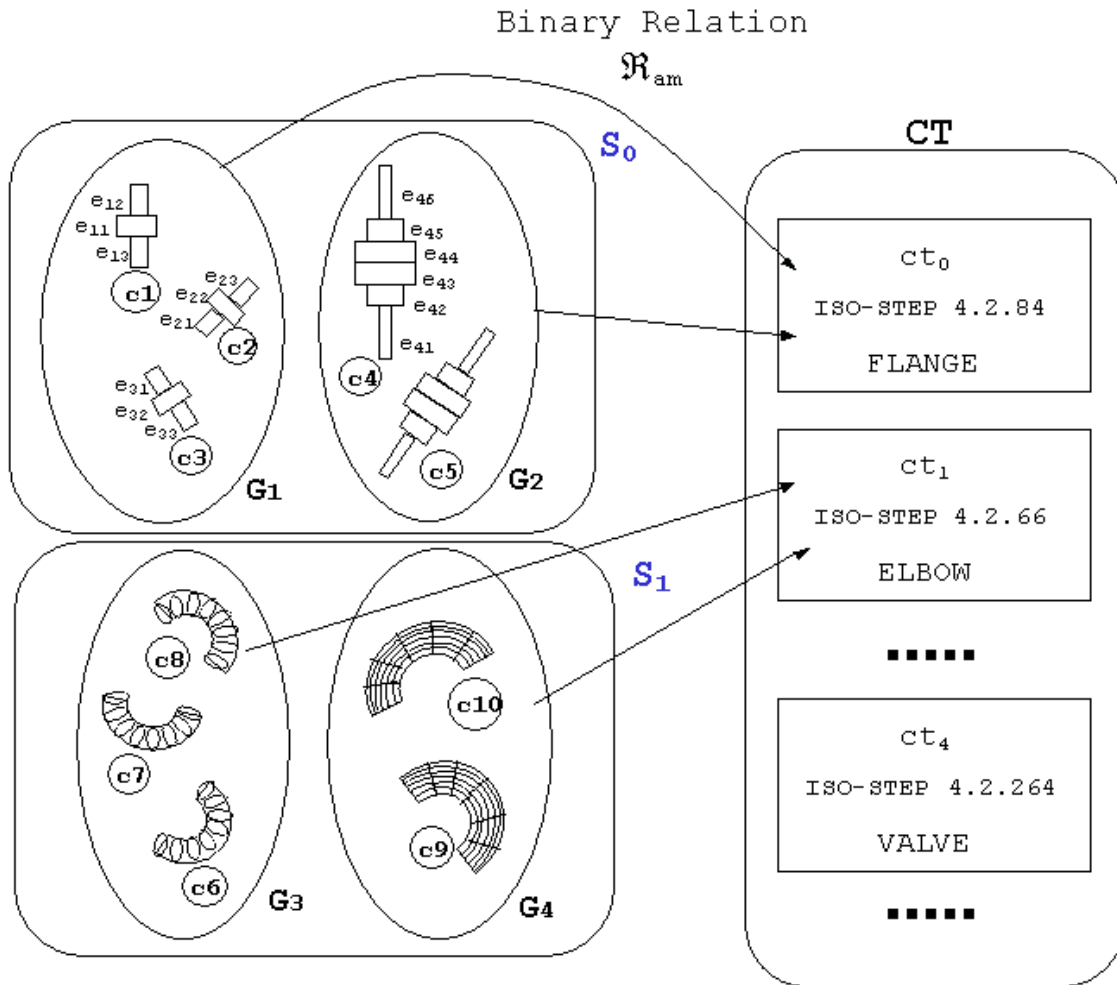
Binary Relation
$\Re_{am}$

$S_0$

$e_{12}$
$e_{11}$
$e_{13}$
c1
$e_{23}$
$e_{22}$
$e_{21}$
c2
$e_{31}$
$e_{32}$
$e_{33}$
c3
$G_1$

$e_{46}$
$e_{45}$
$e_{44}$
$e_{43}$
$e_{42}$
$e_{41}$
c4
c5
$G_2$

$S_1$

c8
c7
c6
$G_3$

c10
c9
$G_4$

CT

$ct_0$
ISO-STEP 4.2.84
FLANGE

$ct_1$
ISO-STEP 4.2.66
ELBOW

.....

$ct_4$
ISO-STEP 4.2.264
VALVE

.....